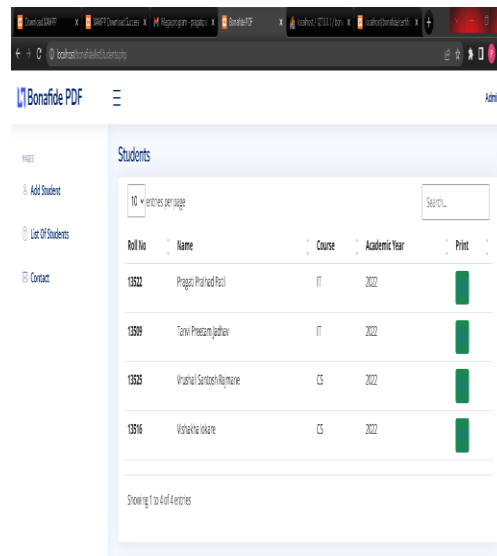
Download XAMPP | XAMPP Download Success | Mazaprogram - pragati | Bonafide PDF | localhost / 127.0.0.1 / bon | localhost/bonafide/certi

localhost/bonafide/students.php

Bonafide PDF

Admi

PAGES

Add Student

List Of Students

Contact

Students

10 entries per page

Search...

| Roll No | Name | Course | Academic Year | Print |
|---|---|---|---|---|
| 13522 | Pragati Pralhad Patil | IT | 2022 | |
| 13509 | Tanvi Preetam Jadhav | IT | 2022 | |
| 13525 | Vrushali Santosh Rajmane | CS | 2022 | |
| 13516 | Vishakha lokare | CS | 2022 | |

Showing 1 to 4 of 4 entries